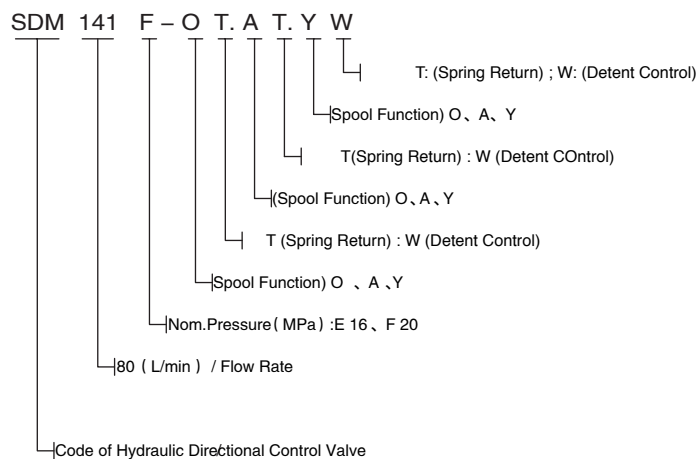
SDM 141 F – O T. A T. Y W

T: (Spring Return) ; W: (Detent Control)

Spool Function) O 、A、Y

T(Spring Return) : W (Detent COntrol)

(Spool Function) O、A、Y

T (Spring Return) : W (Detent Control)

Spool Function) O 、A 、Y

Nom.Pressure( MPa) :E 16 、F 20

80 ( L/min ) / Flow Rate

Code of Hydraulic Directional Control Valve